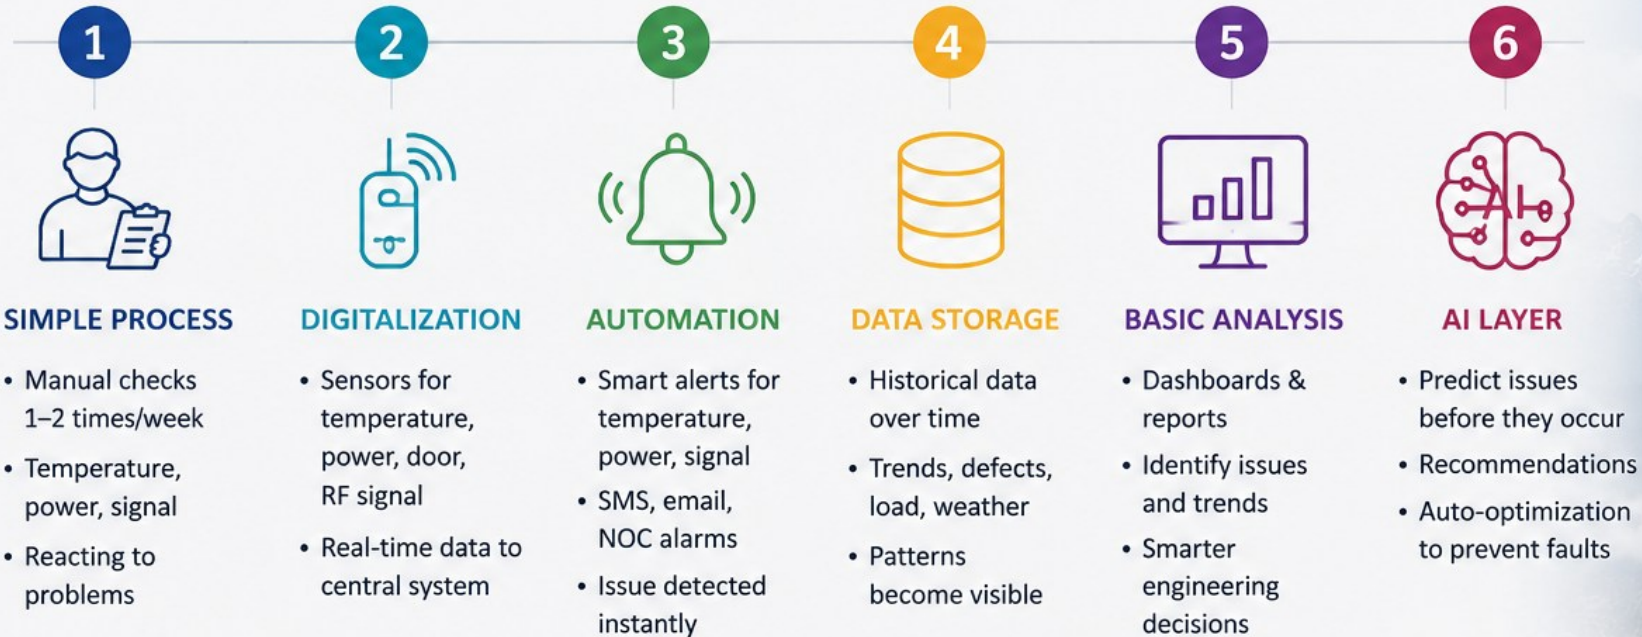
1

SIMPLE PROCESS

• Manual checks 1–2 times/week
• Temperature, power, signal
• Reacting to problems

2

DIGITALIZATION

• Sensors for temperature, power, door, RF signal
• Real-time data to central system

3

AUTOMATION

• Smart alerts for temperature, power, signal
• SMS, email, NOC alarms
• Issue detected instantly

4

DATA STORAGE

• Historical data over time
• Trends, defects, load, weather
• Patterns become visible

5

BASIC ANALYSIS

• Dashboards & reports
• Identify issues and trends
• Smarter engineering decisions

6

AI LAYER

• Predict issues before they occur
• Recommendations
• Auto-optimization to prevent faults